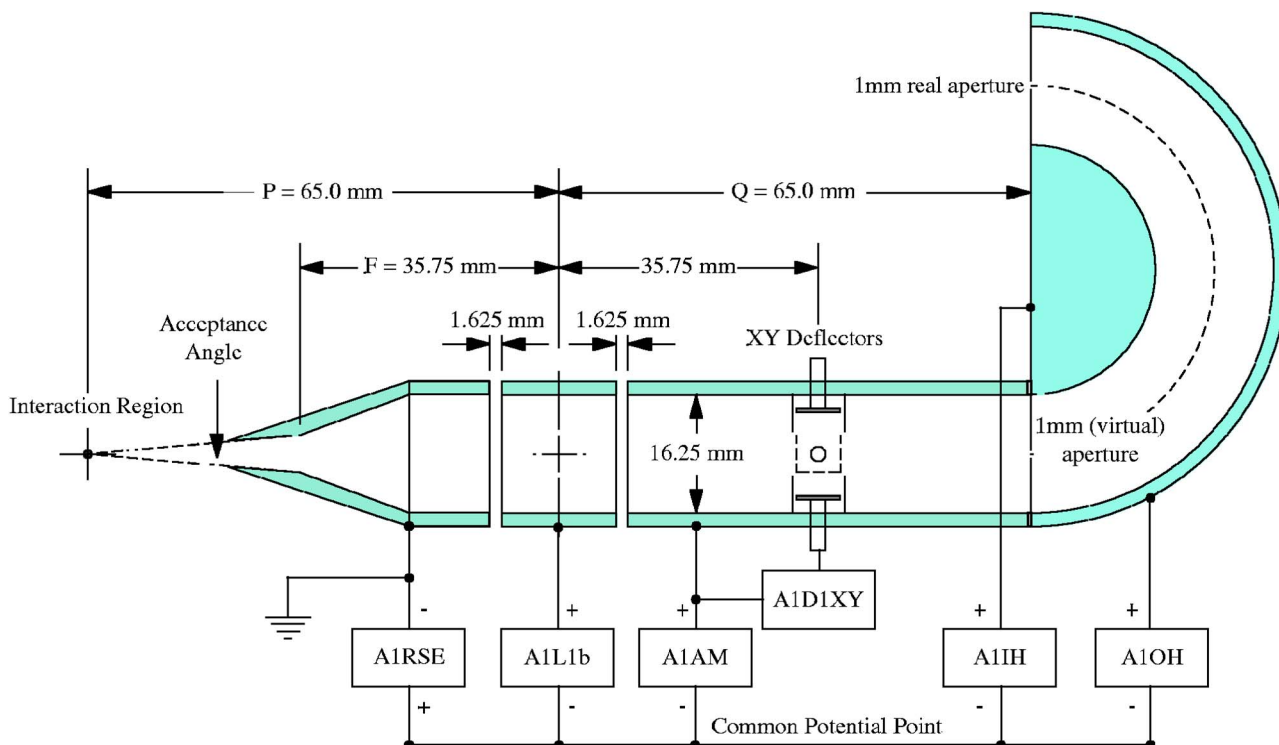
1mm real aperture

P = 65.0 mm

Q = 65.0 mm

F = 35.75 mm

35.75 mm

1.625 mm

1.625 mm

Acceptance Angle

XY Deflectors

Interaction Region

16.25 mm

1mm (virtual) aperture

-

+

+

A1D1XY

+

+

A1RSE

A1L1b

A1AM

A1IH

A1OH

+

-

-

Common Potential Point

-

-